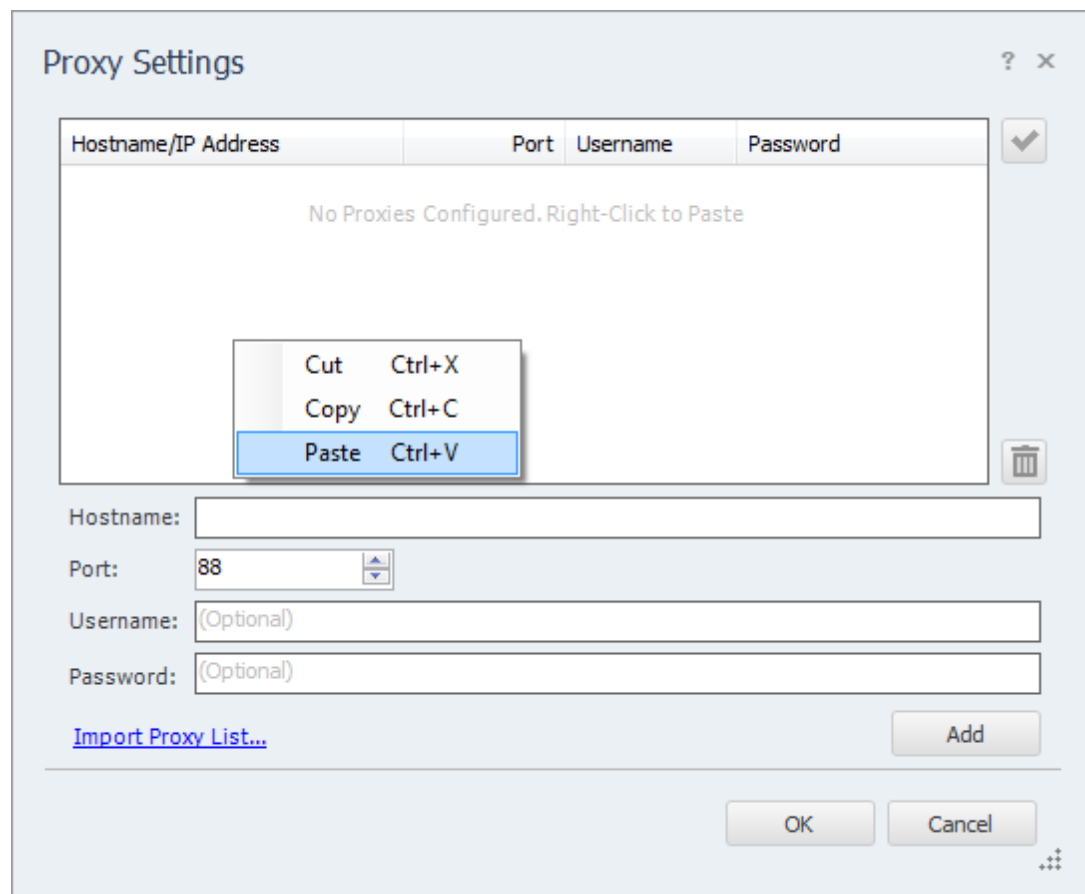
Proxy Settings

? ×

| Hostname/IP Address | Port | Username | Password |
|---|---|---|---|

No Proxies Configured. Right-Click to Paste

Cut Ctrl+X
Copy Ctrl+C
Paste Ctrl+V

Hostname:
Port: 88
Username: (Optional)
Password: (Optional)

Import Proxy List...

Add

OK

Cancel